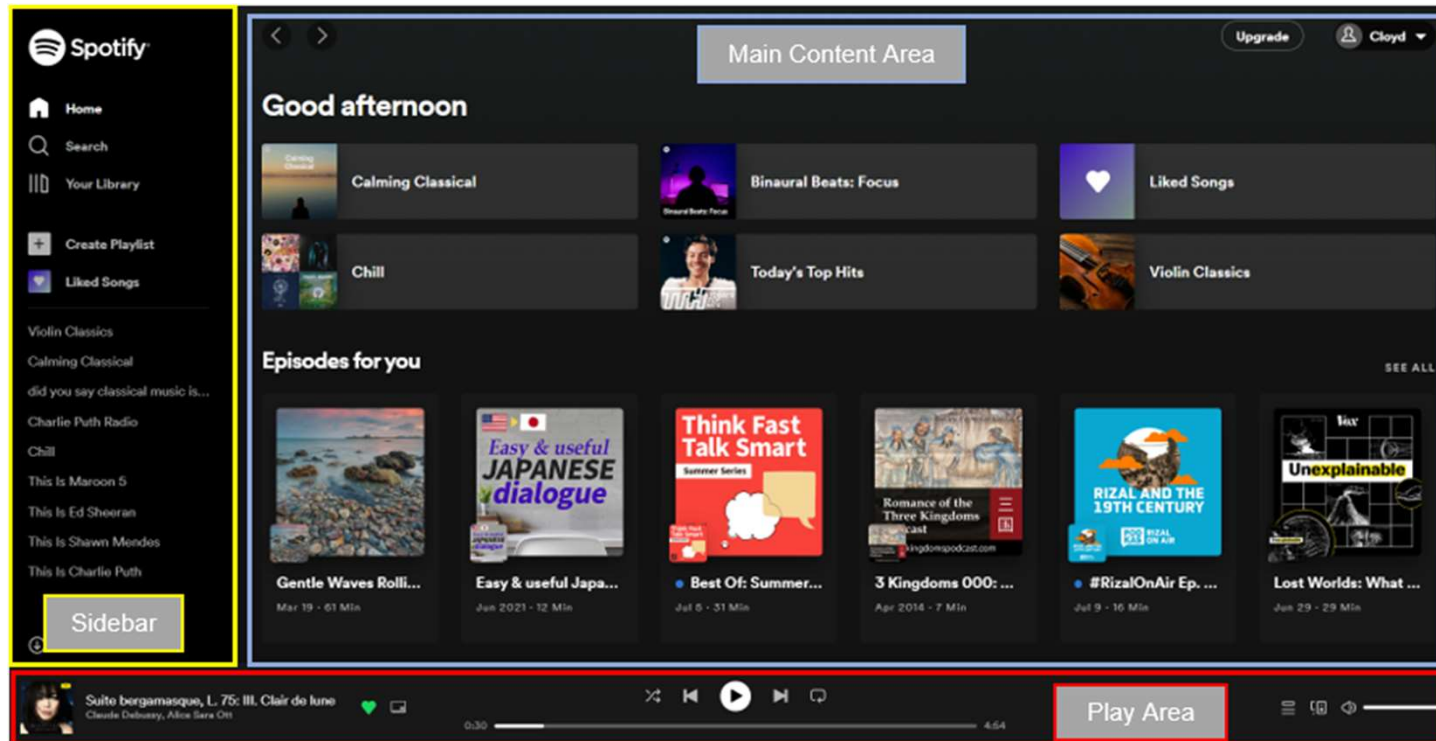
Spotify

Home

Search

Your Library

Create Playlist

Liked Songs

Violin Classics

Calming Classical

did you say classical music is...

Charlie Puth Radio

Chill

This Is Maroon 5

This Is Ed Sheeran

This Is Shawn Mendes

This Is Charlie Puth

Sidebar

Main Content Area

Upgrade

Cloyd

Good afternoon

Calming Classical

Binaural Beats: Focus

Liked Songs

Chill

Today's Top Hits

Violin Classics

Episodes for you

SEE ALL

Easy & useful JAPANESE dialogue

Think Fast Talk Smart

Summer Series

Romance of the Three Kingdoms Podcast

kingdomspodcast.com

RIZAL AND THE 19TH CENTURY

RIZAL ON AIR

Vox

Unexplainable

Gentle Waves Rolli...

Mar 19 • 61 Min

Easy & useful Japa...

Jun 2021 • 12 Min

Best Of: Summer...

Jul 5 • 31 Min

3 Kingdoms 000: ...

Apr 2014 • 7 Min

#RizalOnAir Ep. ...

Jul 9 • 16 Min

Lost Worlds: What ...

Jun 29 • 29 Min

Suite bergamasque, L. 75: III. Clair de lune

Claude Debussy, Alice Sara Ott

0:30

4:54

Play Area